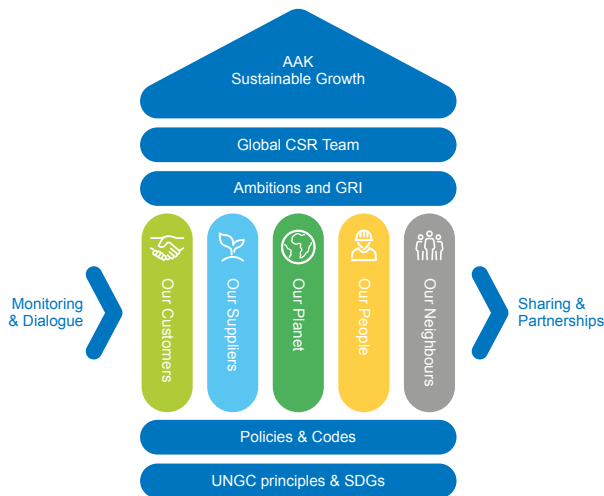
AAK
Sustainable Growth

Global CSR Team

Ambitions and GRI

Monitoring & Dialogue

Our Customers

Our Suppliers

Our Planet

Our People

Our Neighbours

Sharing & Partnerships

Policies & Codes

UNGC principles & SDGs